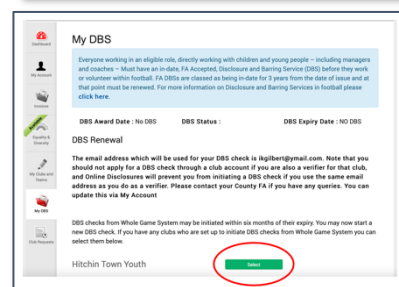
Dashboard

My Account

Invoices

Equality & Diversity

My Clubs and Teams

My DBS

Club Requests

My DBS

Everyone working in an eligible role, directly working with children and young people – including managers and coaches – Must have an in-date, FA Accepted, Disclosure and Barring Service (DBS) before they work or volunteer within football. FA DBSs are classed as being in-date for 3 years from the date of issue and at that point must be renewed. For more information on Disclosure and Barring Services in football please click here.

DBS Award Date : No DBS    DBS Status :    DBS Expiry Date : NO DBS

DBS Renewal

The email address which will be used for your DBS check is ikgilbert@ymail.com. Note that you should not apply for a DBS check through a club account if you are also a verifier for that club, and Online Disclosures will prevent you from initiating a DBS check if you use the same email address as you do as a verifier. Please contact your County FA if you have any queries. You can update this via My Account

DBS checks from Whole Game System may be initiated within six months of their expiry. You may now start a new DBS check. If you have any clubs who are set up to initiate DBS checks from Whole Game System you can select them below.

Hitchin Town Youth

Select